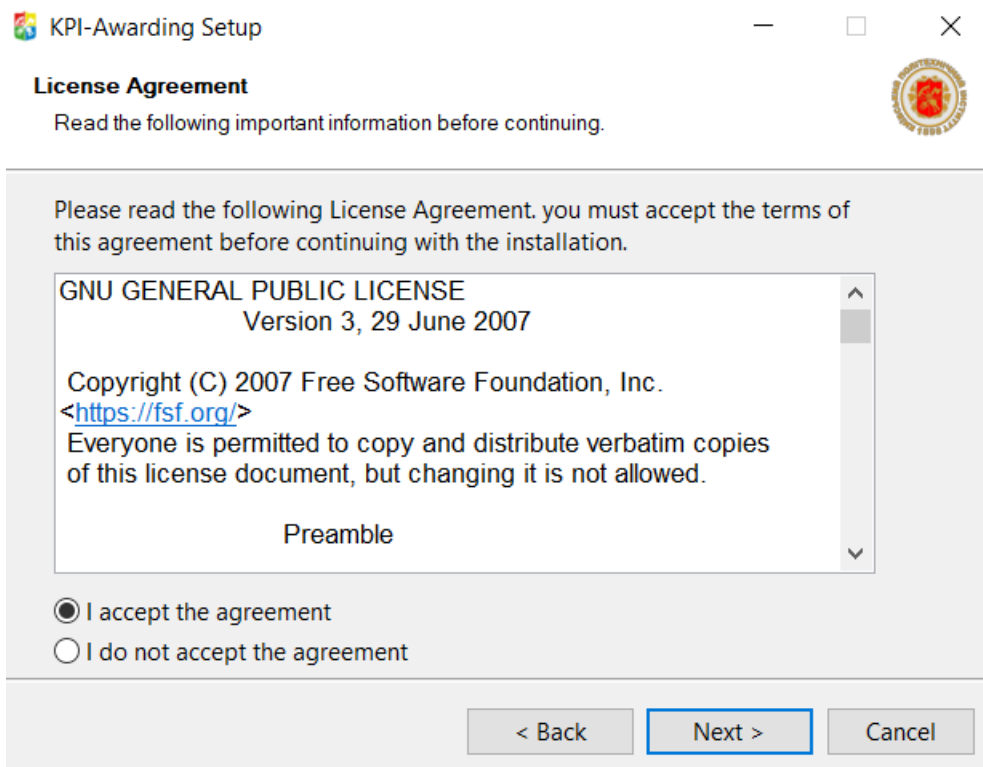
KPI-Awarding Setup

License Agreement

Read the following important information before continuing.

Please read the following License Agreement. you must accept the terms of this agreement before continuing with the installation.

GNU GENERAL PUBLIC LICENSE
Version 3, 29 June 2007

Copyright (C) 2007 Free Software Foundation, Inc. <https://fsf.org/>
Everyone is permitted to copy and distribute verbatim copies of this license document, but changing it is not allowed.

Preamble

I accept the agreement

I do not accept the agreement

< Back

Next >

Cancel